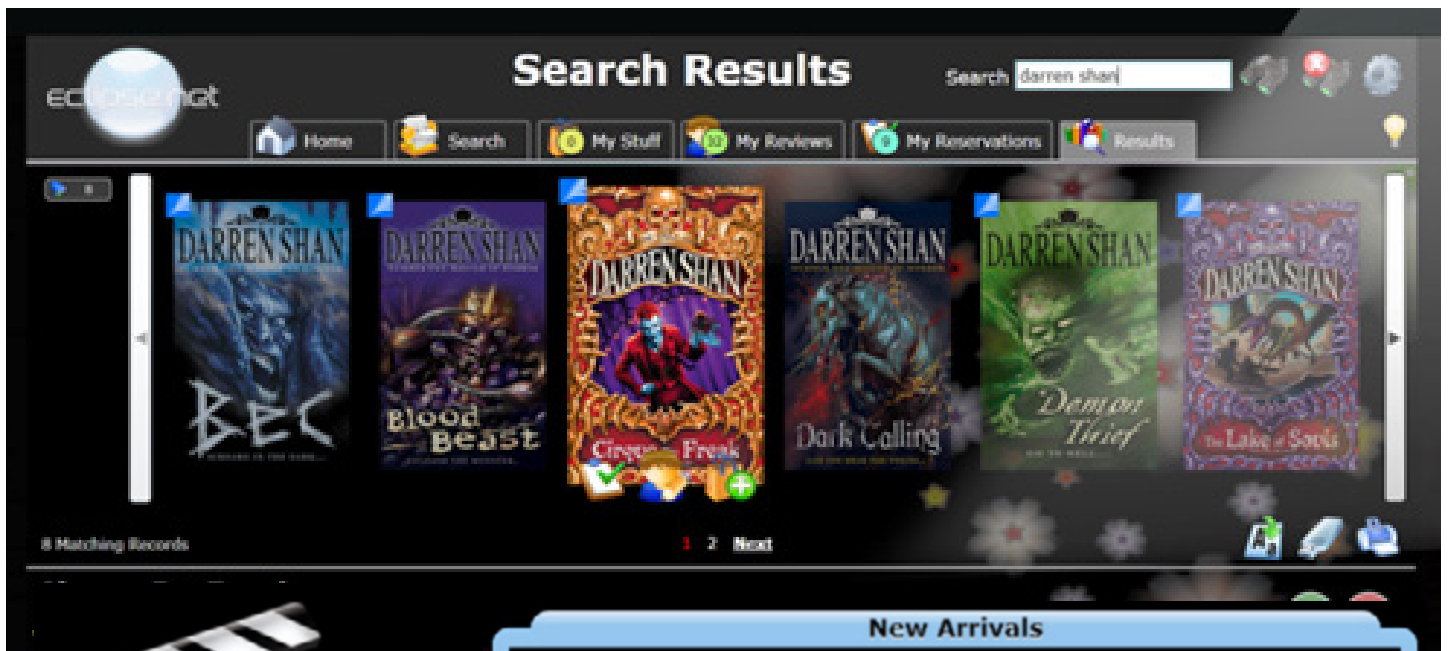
eclipse.net

Search Results

Search darren shan

Home Search My Stuff My Reviews My Reservations Results

DARREN SHAN
BEC

DARREN SHAN
Blood Beast

DARREN SHAN
Cirque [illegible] Freak

DARREN SHAN
Dark Calling

DARREN SHAN
Demon Thief

DARREN SHAN
The Lake of Souls

8 Matching Records

1 2 Next

New Arrivals